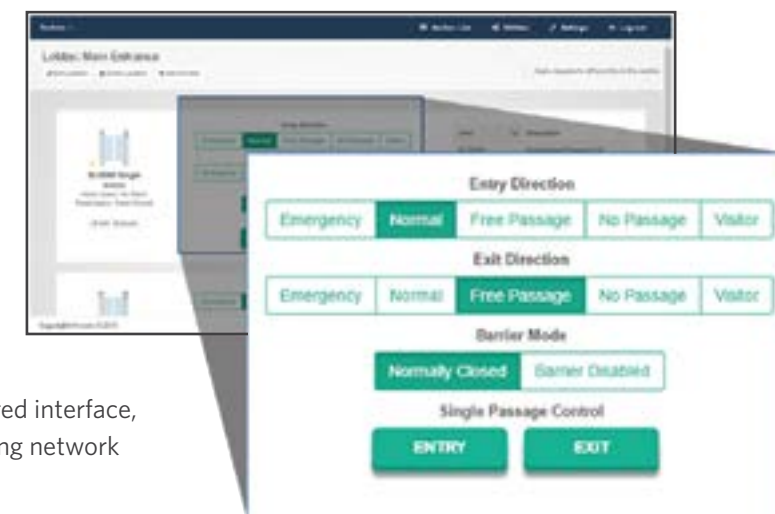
Lobby: Main Entrance

Entry Direction

Emergency | Normal | Free Passage | No Passage | Visitor

Exit Direction

Emergency | Normal | Free Passage | No Passage | Visitor

Barrier Mode

Normally Closed | Barrier Disabled

Single Passage Control

ENTRY

EXIT

ed interface,
ng network